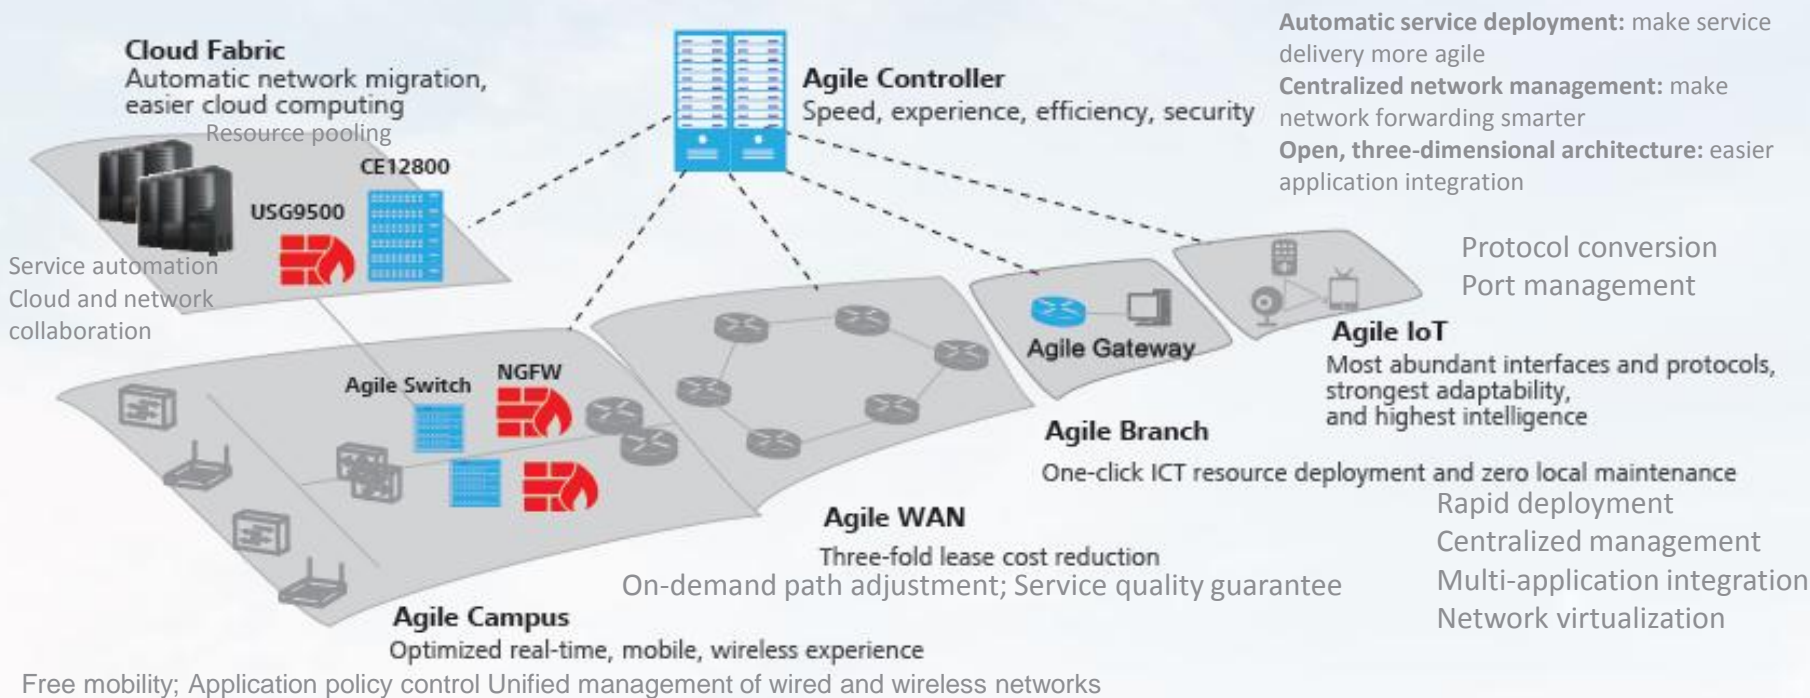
Cloud Fabric
Automatic network migration, easier cloud computing
Resource pooling

CE12800
USG9500

Service automation
Cloud and network collaboration

Agile Controller
Speed, experience, efficiency, security

**Automatic service deployment:** make service delivery more agile
**Centralized network management:** make network forwarding smarter
**Open, three-dimensional architecture:** easier application integration

Protocol conversion
Port management

Agile Gateway

Agile IoT
Most abundant interfaces and protocols, strongest adaptability, and highest intelligence

Agile Switch
NGFW

Agile Branch
One-click ICT resource deployment and zero local maintenance
Rapid deployment
Centralized management
Multi-application integration
Network virtualization

Agile WAN
Three-fold lease cost reduction
On-demand path adjustment; Service quality guarantee

Agile Campus
Optimized real-time, mobile, wireless experience
Free mobility; Application policy control Unified management of wired and wireless networks